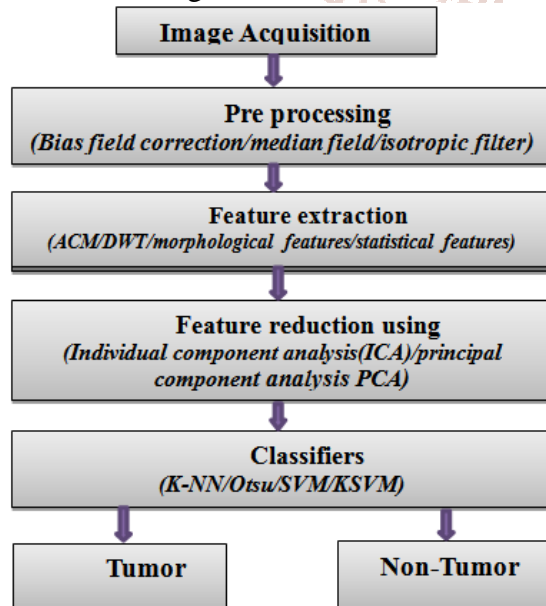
Image Acquisition

Pre processing
(Bias field correction/median field/isotropic filter)

Feature extraction
(ACM/DWT/morphological features/statistical features)

Feature reduction using
(Individual component analysis(ICA)/principal component analysis PCA)

Classifiers
(K-NN/Otsu/SVM/KSVM)

Tumor

Non-Tumor